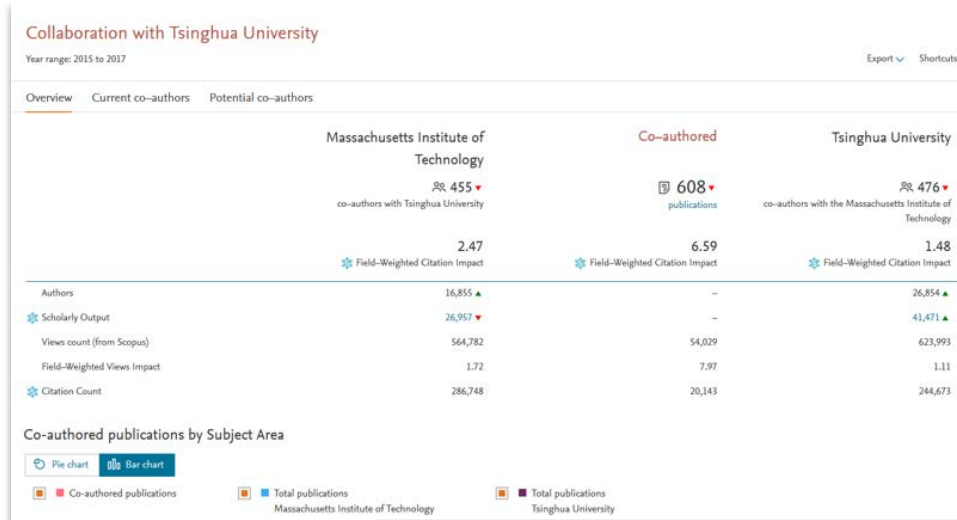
Collaboration with Tsinghua University

Year range: 2015 to 2017

Export Shortcuts

Overview Current co-authors Potential co-authors

| | Massachusetts Institute of Technology | Co-authored | Tsinghua University |
|---|---|---|---|
| | 455 co-authors with Tsinghua University | 608 publications | 476 co-authors with the Massachusetts Institute of Technology |
| | 2.47 Field-Weighted Citation Impact | 6.59 Field-Weighted Citation Impact | 1.48 Field-Weighted Citation Impact |
| Authors | 16,855 | – | 26,854 |
| Scholarly Output | 26,957 | – | 41,471 |
| Views count (from Scopus) | 564,782 | 54,029 | 623,993 |
| Field-Weighted Views Impact | 1.72 | 7.97 | 1.11 |
| Citation Count | 286,748 | 20,143 | 244,673 |

Co-authored publications by Subject Area

Pie chart Bar chart

Co-authored publications

Total publications Massachusetts Institute of Technology

Total publications Tsinghua University